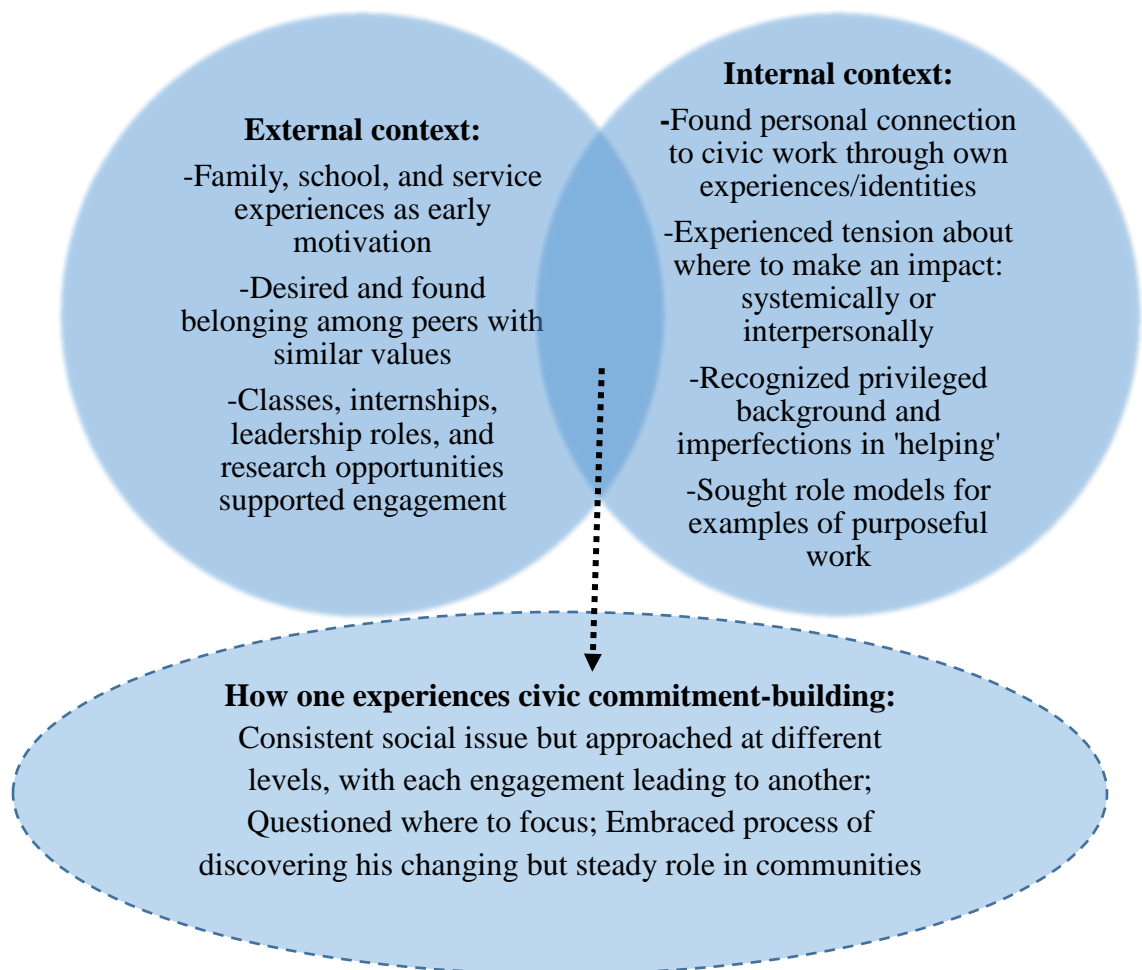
External context:

-Family, school, and service experiences as early motivation

-Desired and found belonging among peers with similar values

-Classes, internships, leadership roles, and research opportunities supported engagement

Internal context:

-Found personal connection to civic work through own experiences/identities

-Experienced tension about where to make an impact: systemically or interpersonally

-Recognized privileged background and imperfections in 'helping'

-Sought role models for examples of purposeful work

How one experiences civic commitment-building:

Consistent social issue but approached at different levels, with each engagement leading to another; Questioned where to focus; Embraced process of discovering his changing but steady role in communities